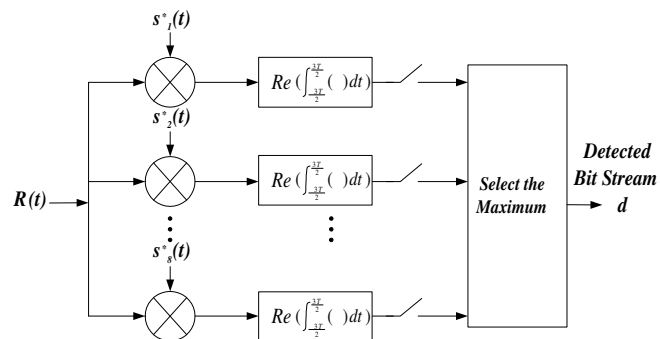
$s^*_1(t)$

$Re\left(\int_{-\frac{3T}{2}}^{\frac{3T}{2}}(\ )dt\right)$

$s^*_2(t)$

$Re\left(\int_{-\frac{3T}{2}}^{\frac{3T}{2}}(\ )dt\right)$

$R(t)$

Select the Maximum

Detected Bit Stream d

$s^*_8(t)$

$Re\left(\int_{-\frac{3T}{2}}^{\frac{3T}{2}}(\ )dt\right)$